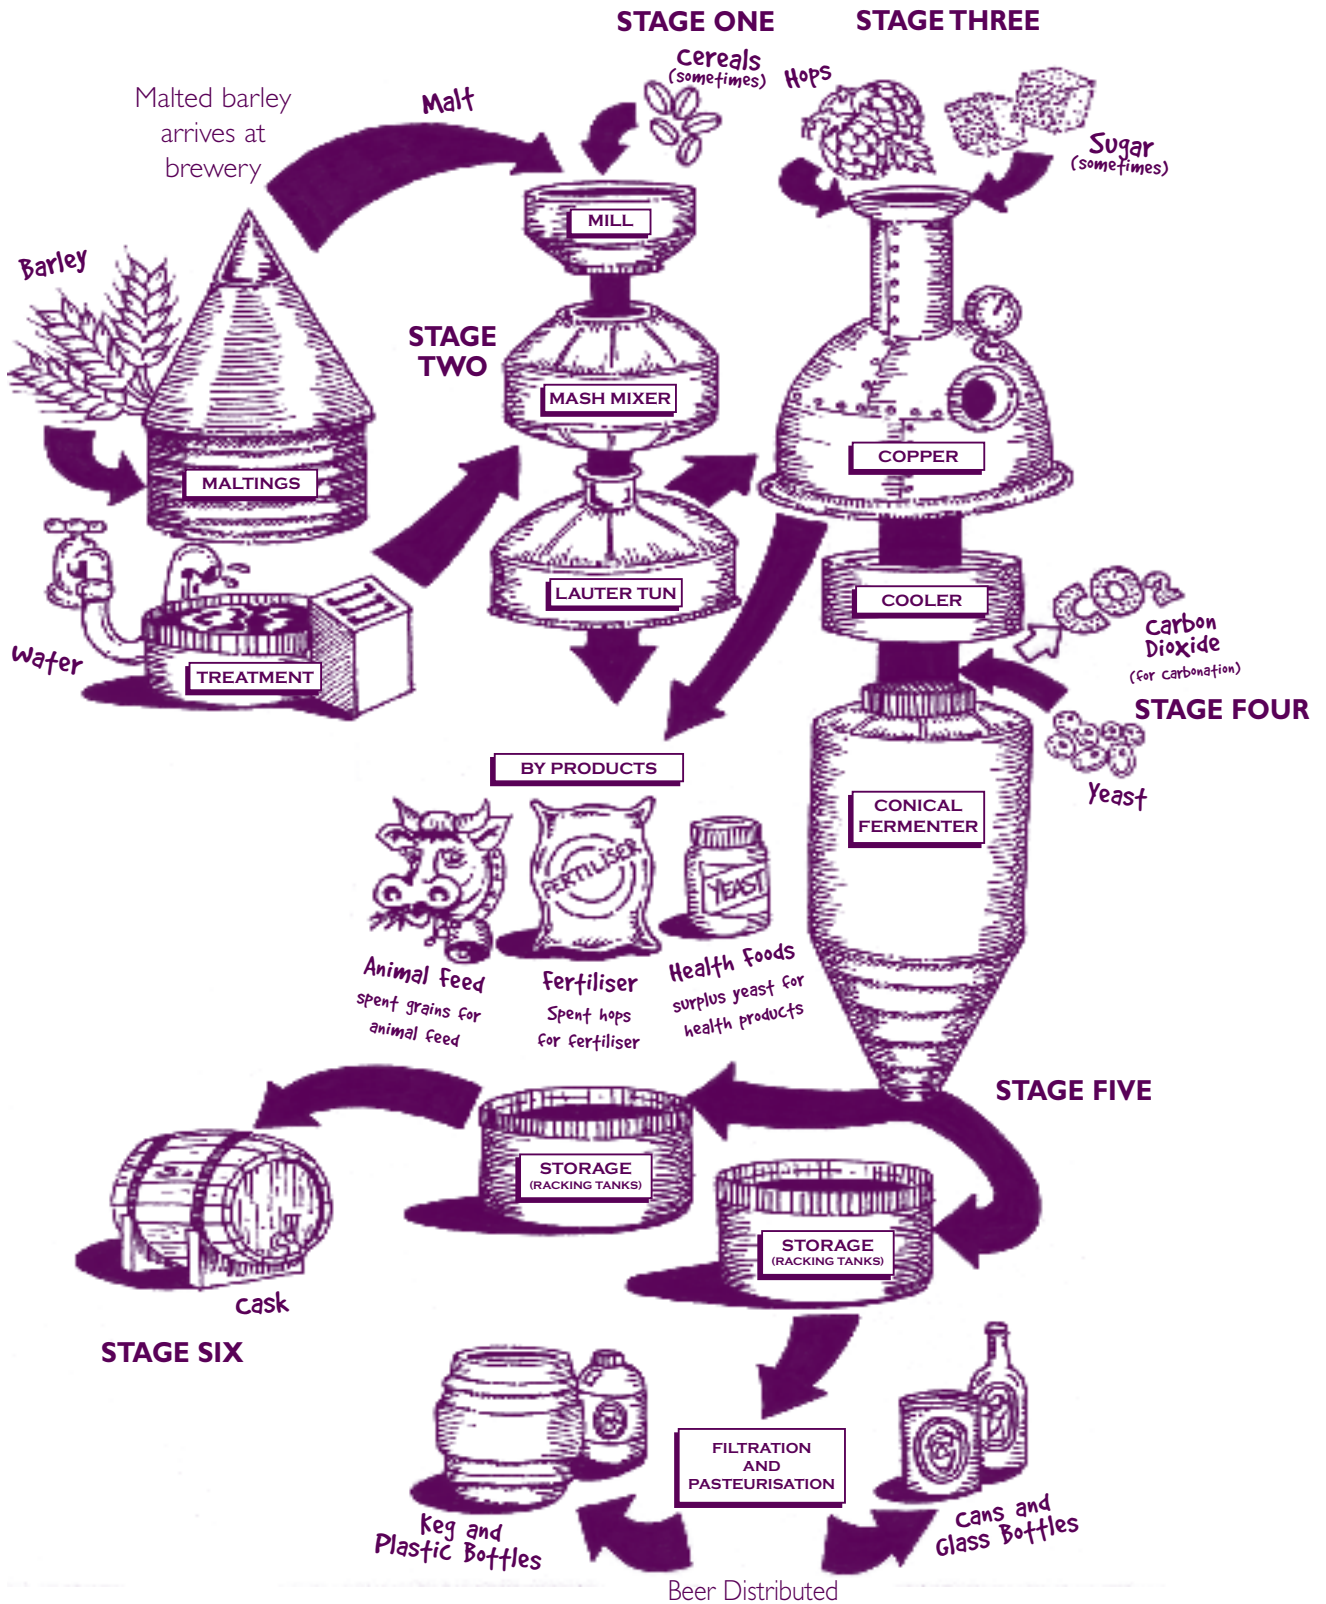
STAGE ONE

STAGE THREE

Cereals
(sometimes)

Hops

Sugar
(sometimes)

Malted barley arrives at brewery

Malt

MILL

Barley

STAGE TWO

MASH MIXER

COPPER

MALTINGS

LAUTER TUN

COOLER

$CO_2$

Carbon Dioxide
(for carbonation)

Water

TREATMENT

STAGE FOUR

BY PRODUCTS

Yeast

CONICAL FERMENTER

FERTILISER

YEAST

Animal Feed
spent grains for animal feed

Fertiliser
Spent hops for fertiliser

Health Foods
surplus yeast for health products

STAGE FIVE

STORAGE
(RACKING TANKS)

STORAGE
(RACKING TANKS)

Cask

STAGE SIX

FILTRATION AND PASTEURISATION

Keg and Plastic Bottles

Cans and Glass Bottles

Beer Distributed